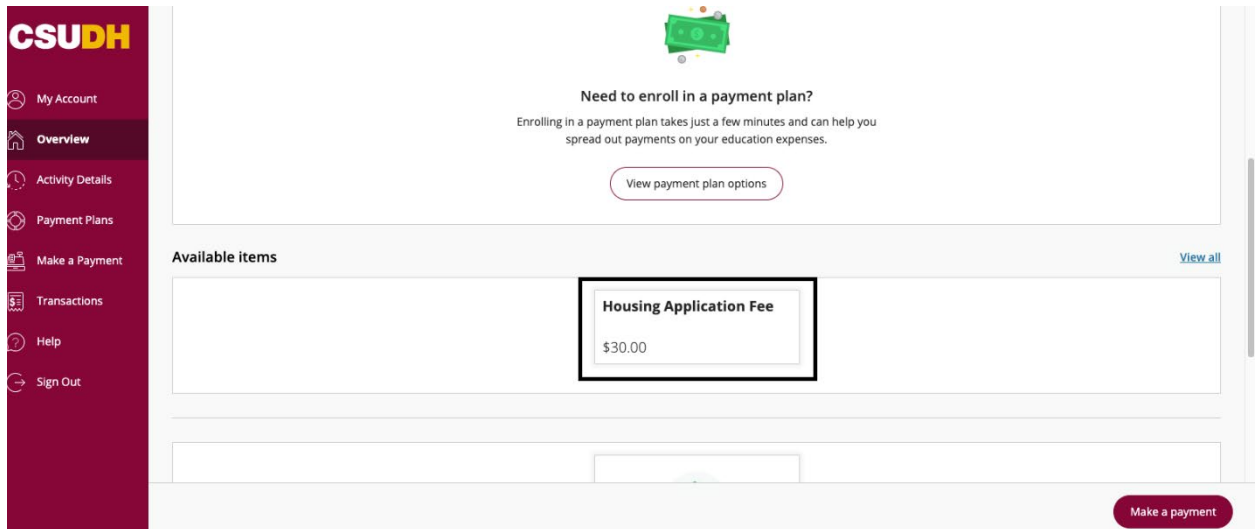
CSUDH

My Account
Overview
Activity Details
Payment Plans
Make a Payment
Transactions
Help
Sign Out

Need to enroll in a payment plan?

Enrolling in a payment plan takes just a few minutes and can help you spread out payments on your education expenses.

View payment plan options

Available items

View all

Housing Application Fee

$30.00

Make a payment